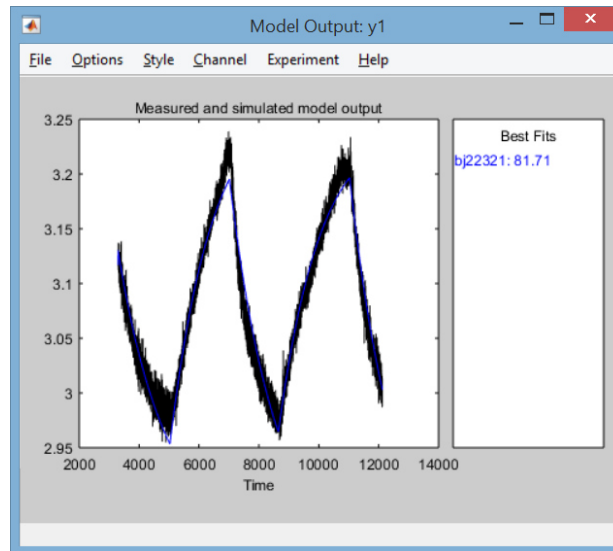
Model Output: y1

File Options Style Channel Experiment Help

Measured and simulated model output

3.25
3.2
3.15
3.1
3.05
3
2.95

2000 4000 6000 8000 10000 12000 14000

Time

Best Fits

bj22321: 81.71